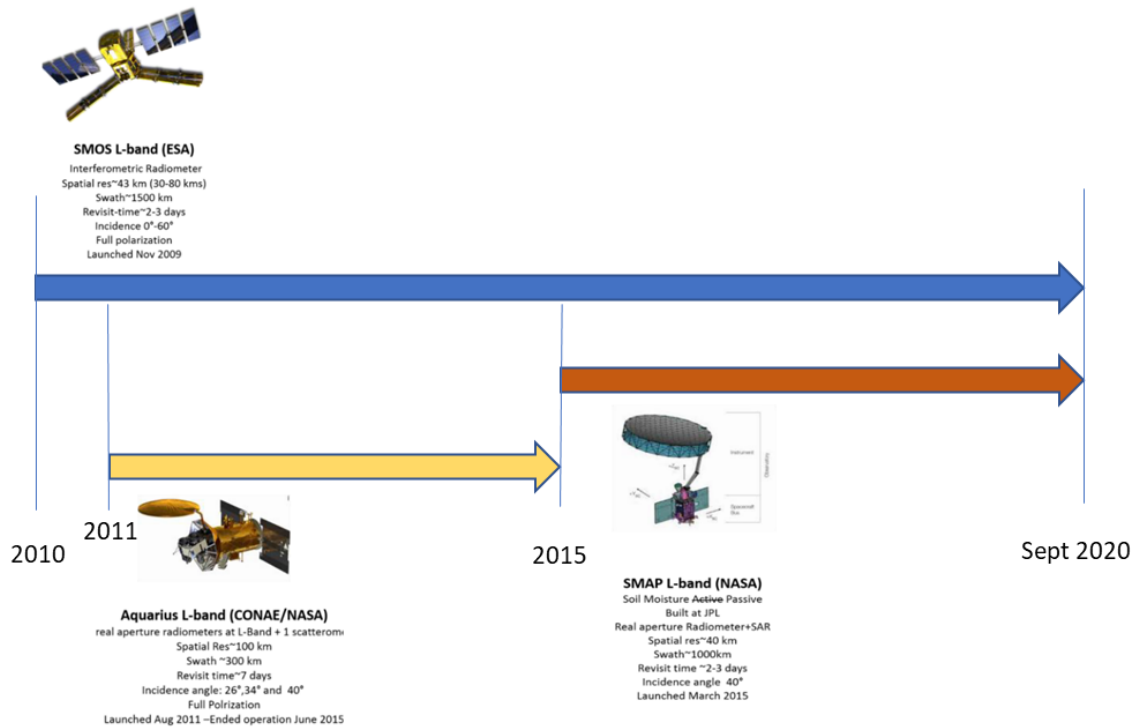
SMOS L-band (ESA)
Interferometric Radiometer
Spatial res~43 km (30-80 kms)
Swath~1500 km
Revisit-time~2-3 days
Incidence 0°-60°
Full polarization
Launched Nov 2009

2010

2011

Aquarius L-band (CONAE/NASA)
real aperture radiometers at L-Band + 1 scatterom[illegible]
Spatial Res~100 km
Swath ~300 km
Revisit time~7 days
Incidence angle: 26°,34° and 40°
Full Polrization
Launched Aug 2011 –Ended operation June 2015

2015

Instrument
Observatory
Spacecraft Bus

SMAP L-band (NASA)
Soil Moisture Active Passive
Built at JPL
Real aperture Radiometer+SAR
Spatial res~40 km
Swath~1000km
Revisit time ~2-3 days
Incidence angle 40°
Launched March 2015

Sept 2020